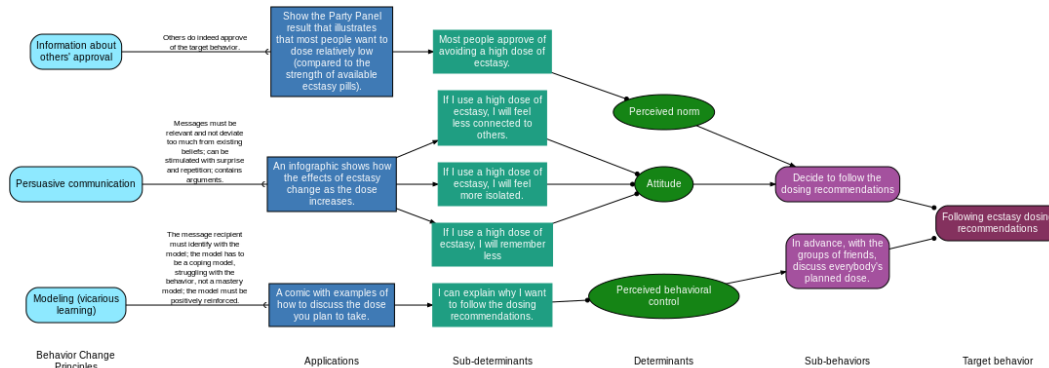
Information about others' approval

Others do indeed approve of the target behavior.

Show the Party Panel result that illustrates that most people want to dose relatively low (compared to the strength of available ecstasy pills).

Most people approve of avoiding a high dose of ecstasy.

Perceived norm

Persuasive communication

Messages must be relevant and not deviate too much from existing beliefs; can be stimulated with surprise and repetition; contains arguments.

An infographic shows how the effects of ecstasy change as the dose increases.

If I use a high dose of ecstasy, I will feel less connected to others.

If I use a high dose of ecstasy, I will feel more isolated.

If I use a high dose of ecstasy, I will remember less

Attitude

Decide to follow the dosing recommendations

Following ecstasy dosing recommendations

Modeling (vicarious learning)

The message recipient must identify with the model; the model has to be a coping model, struggling with the behavior, not a mastery model; the model must be positively reinforced.

A comic with examples of how to discuss the dose you plan to take.

I can explain why I want to follow the dosing recommendations.

Perceived behavioral control

In advance, with the groups of friends, discuss everybody's planned dose.

Behavior Change Principles

Applications

Sub-determinants

Determinants

Sub-behaviors

Target behavior